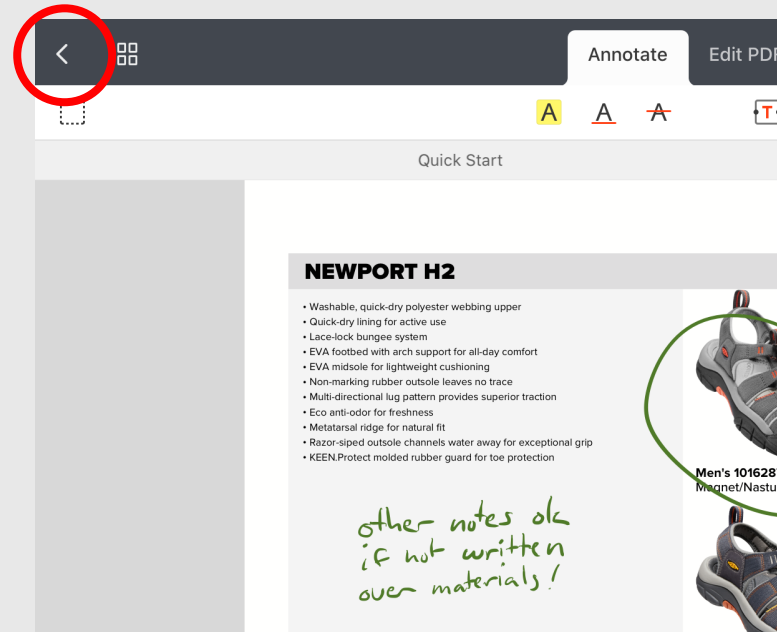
Annotate Edit PDF

A A A

Quick Start

NEWPORT H2

• Washable, quick-dry polyester webbing upper
• Quick-dry lining for active use
• Lace-lock bungee system
• EVA footbed with arch support for all-day comfort
• EVA midsole for lightweight cushioning
• Non-marking rubber outsole leaves no trace
• Multi-directional lug pattern provides superior traction
• Eco anti-odor for freshness
• Metatarsal ridge for natural fit
• Razor-siped outsole channels water away for exceptional grip
• KEEN.Protect molded rubber guard for toe protection

other notes ok if not written over materials!

Men's 101628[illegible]
Magnet/Nastu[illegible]